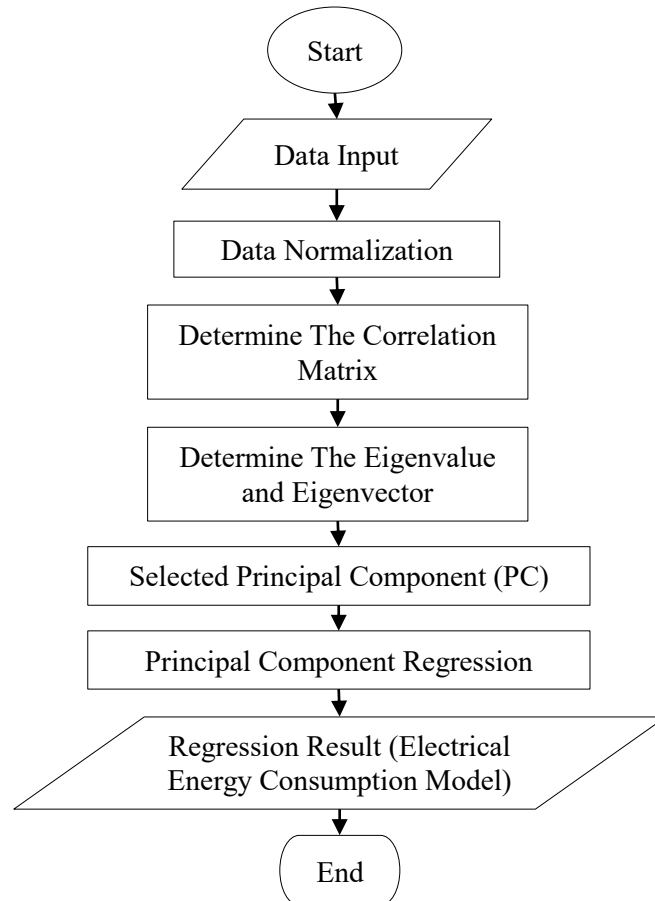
Start

Data Input

Data Normalization

Determine The Correlation Matrix

Determine The Eigenvalue and Eigenvector

Selected Principal Component (PC)

Principal Component Regression

Regression Result (Electrical Energy Consumption Model)

End